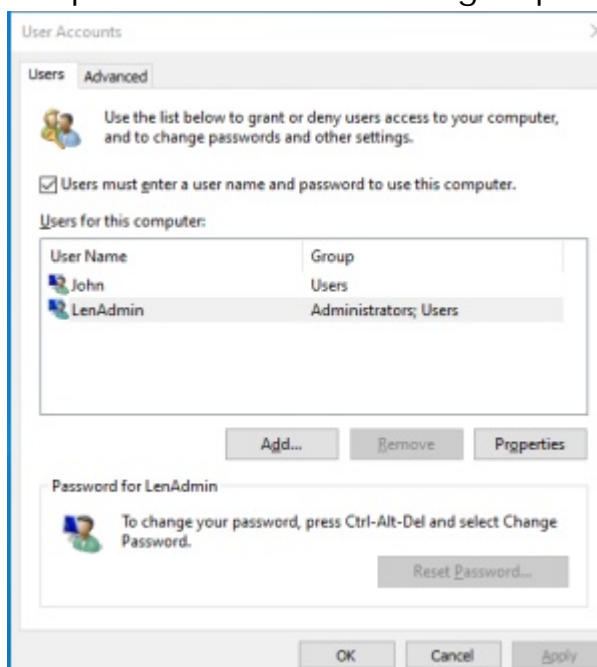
User Accounts

Users Advanced

Use the list below to grant or deny users access to your computer, and to change passwords and other settings.

☑ Users must enter a user name and password to use this computer.

Users for this computer:

| User Name | Group |
|---|---|
| John | Users |
| LenAdmin | Administrators; Users |

Add... Remove Properties

Password for LenAdmin

To change your password, press Ctrl-Alt-Del and select Change Password.

Reset Password...

OK Cancel Apply